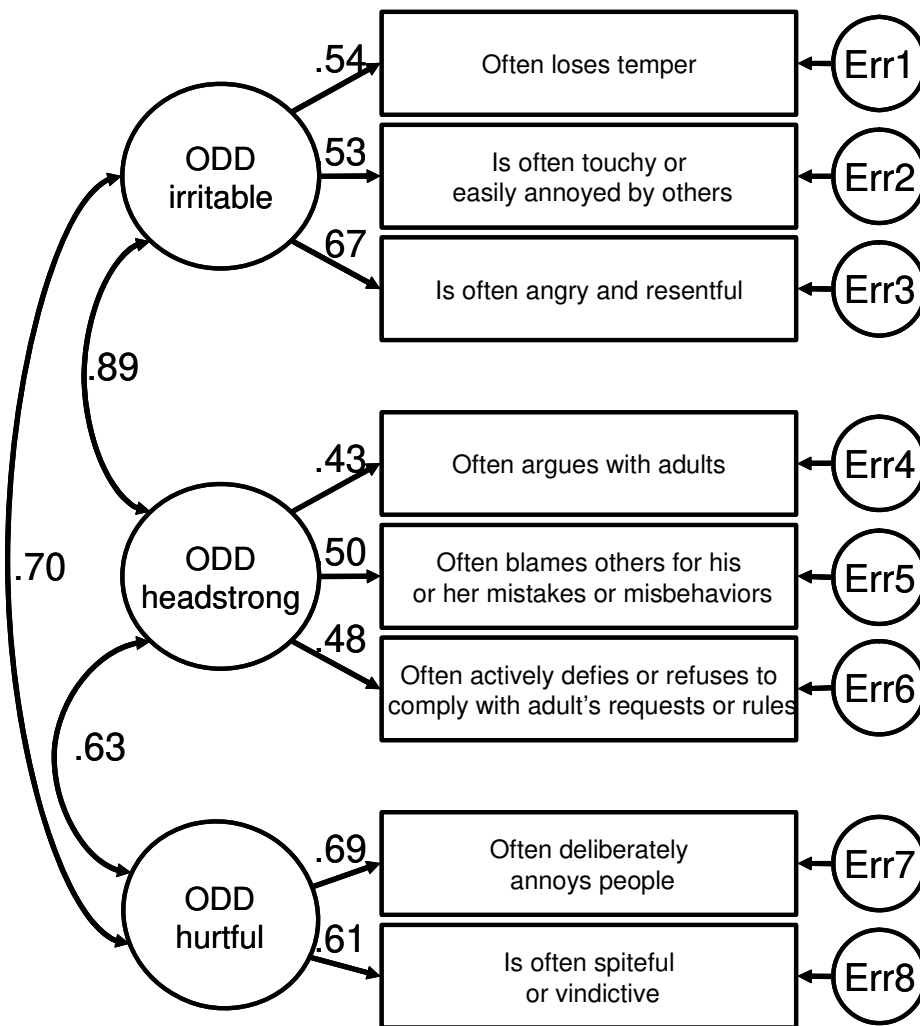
.54
Often loses temper
Err1

ODD irritable

.53
Is often touchy or easily annoyed by others
Err2

.67
Is often angry and resentful
Err3

.89

.43
Often argues with adults
Err4

.70

ODD headstrong

.50
Often blames others for his or her mistakes or misbehaviors
Err5

.48
Often actively defies or refuses to comply with adult's requests or rules
Err6

.63

.69
Often deliberately annoys people
Err7

ODD hurtful

.61
Is often spiteful or vindictive
Err8